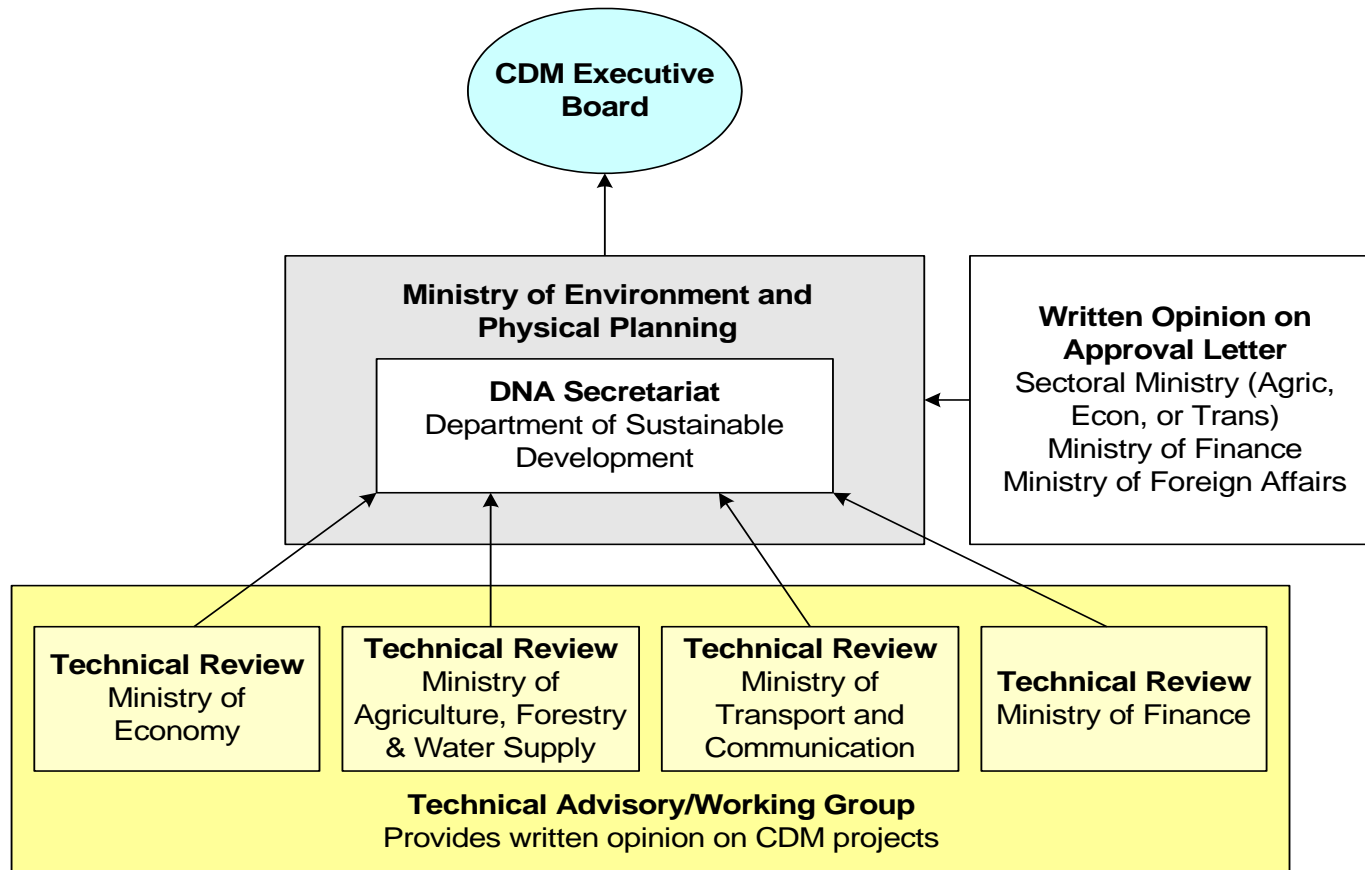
CDM Executive Board

Ministry of Environment and Physical Planning

DNA Secretariat
Department of Sustainable Development

Written Opinion on Approval Letter
Sectoral Ministry (Agric, Econ, or Trans)
Ministry of Finance
Ministry of Foreign Affairs

Technical Review
Ministry of Economy

Technical Review
Ministry of Agriculture, Forestry & Water Supply

Technical Review
Ministry of Transport and Communication

Technical Review
Ministry of Finance

Technical Advisory/Working Group
Provides written opinion on CDM projects